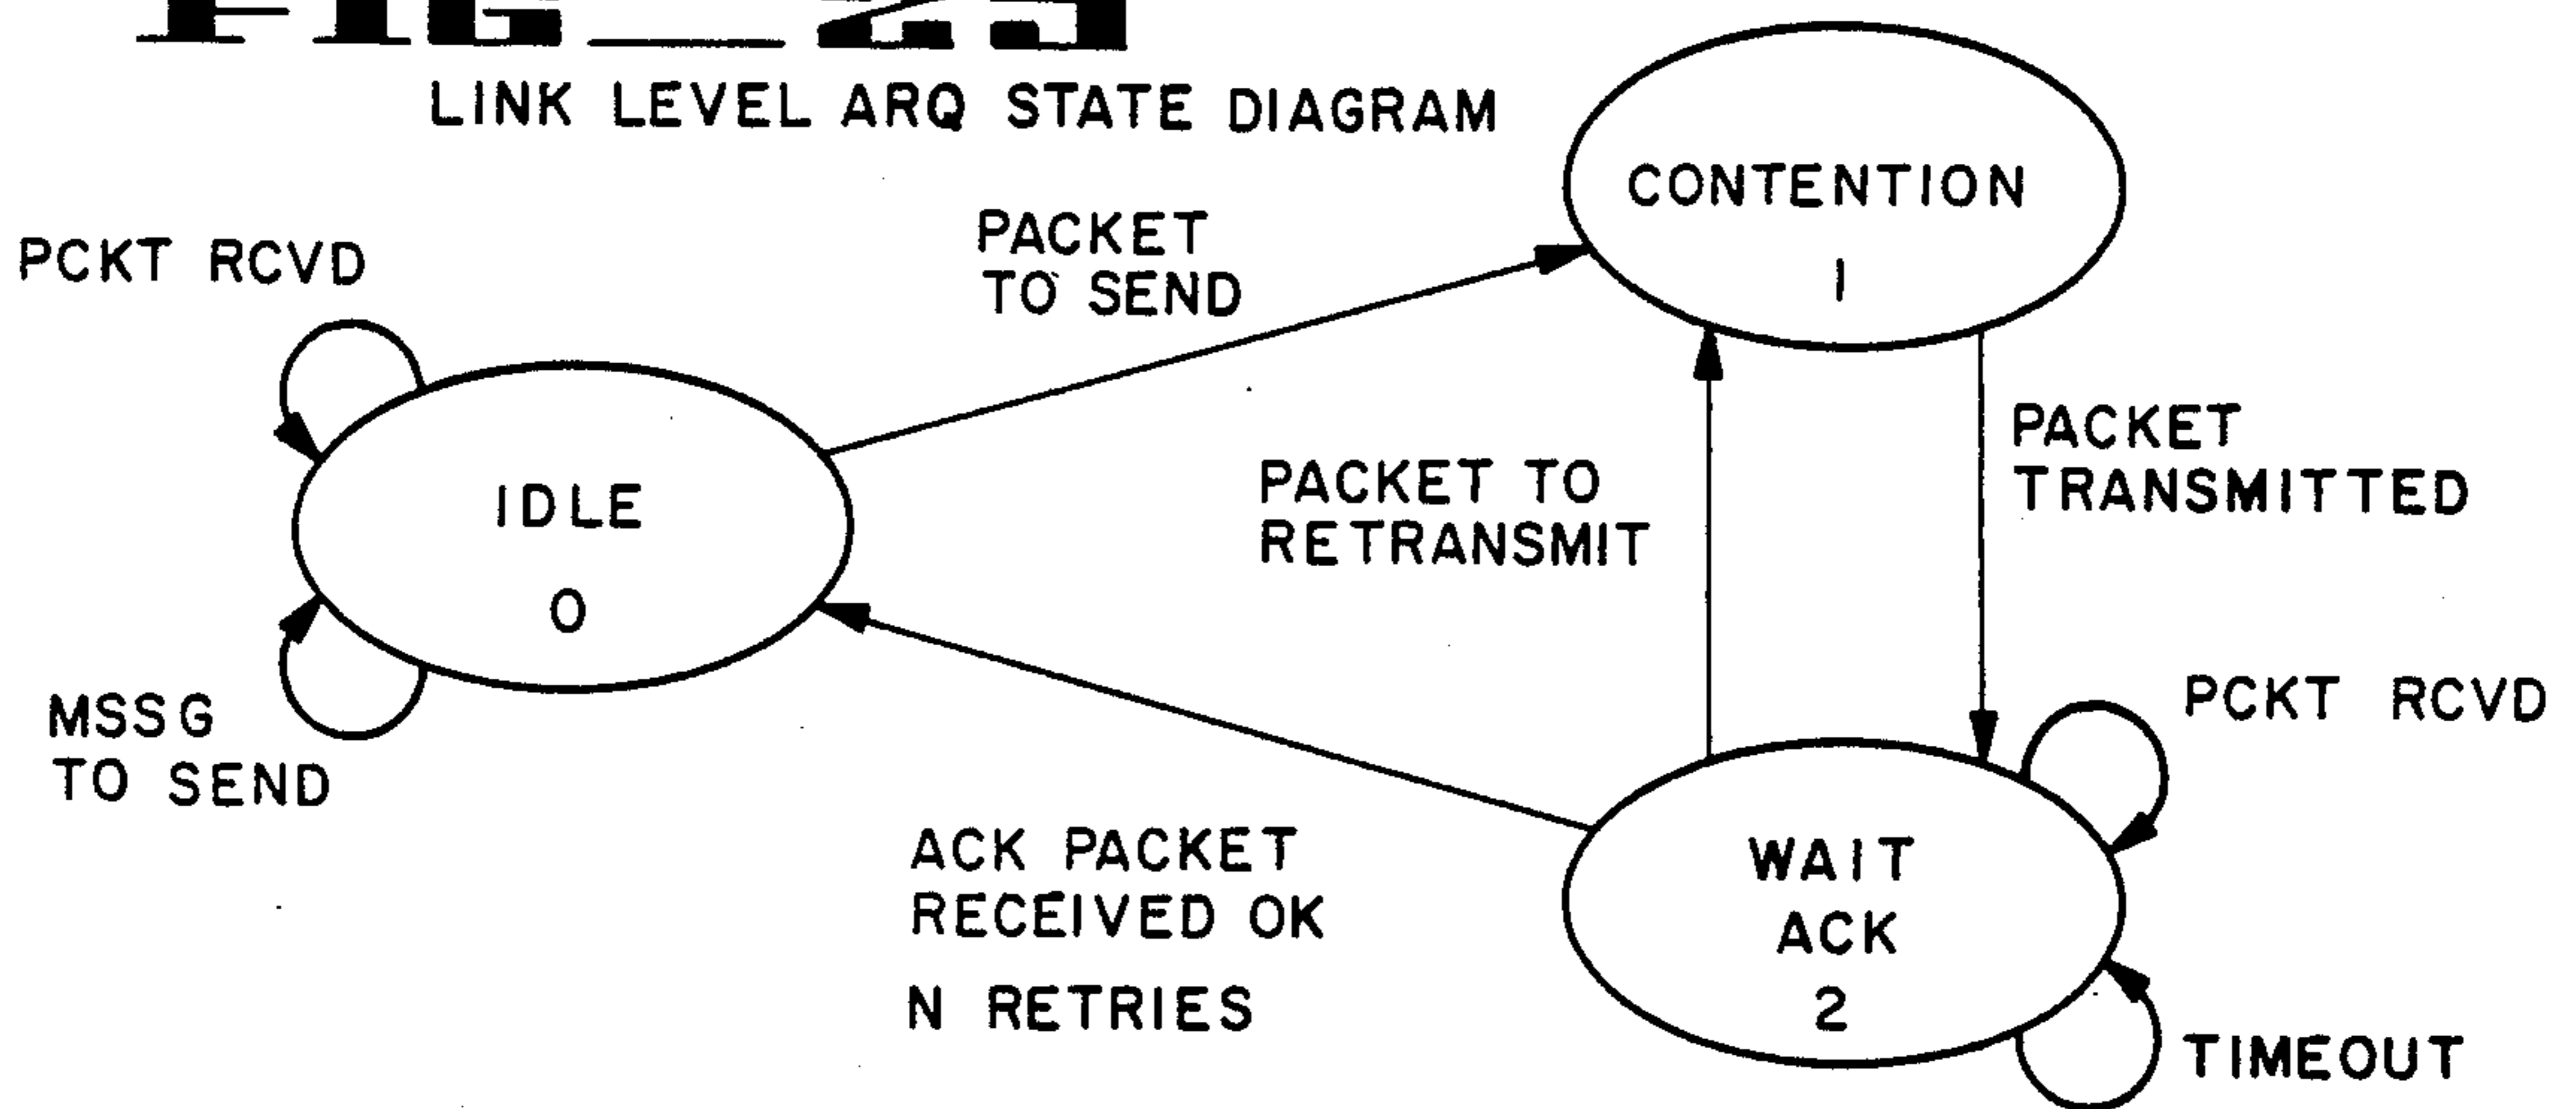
FIG_25

LINK LEVEL ARQ STATE DIAGRAM

CONTENTION
1

PACKET TO SEND

PCKT RCVD

IDLE
0

MSSG TO SEND

PACKET TO RETRANSMIT

PACKET TRANSMITTED

PCKT RCVD

ACK PACKET RECEIVED OK

N RETRIES

WAIT ACK
2

TIMEOUT